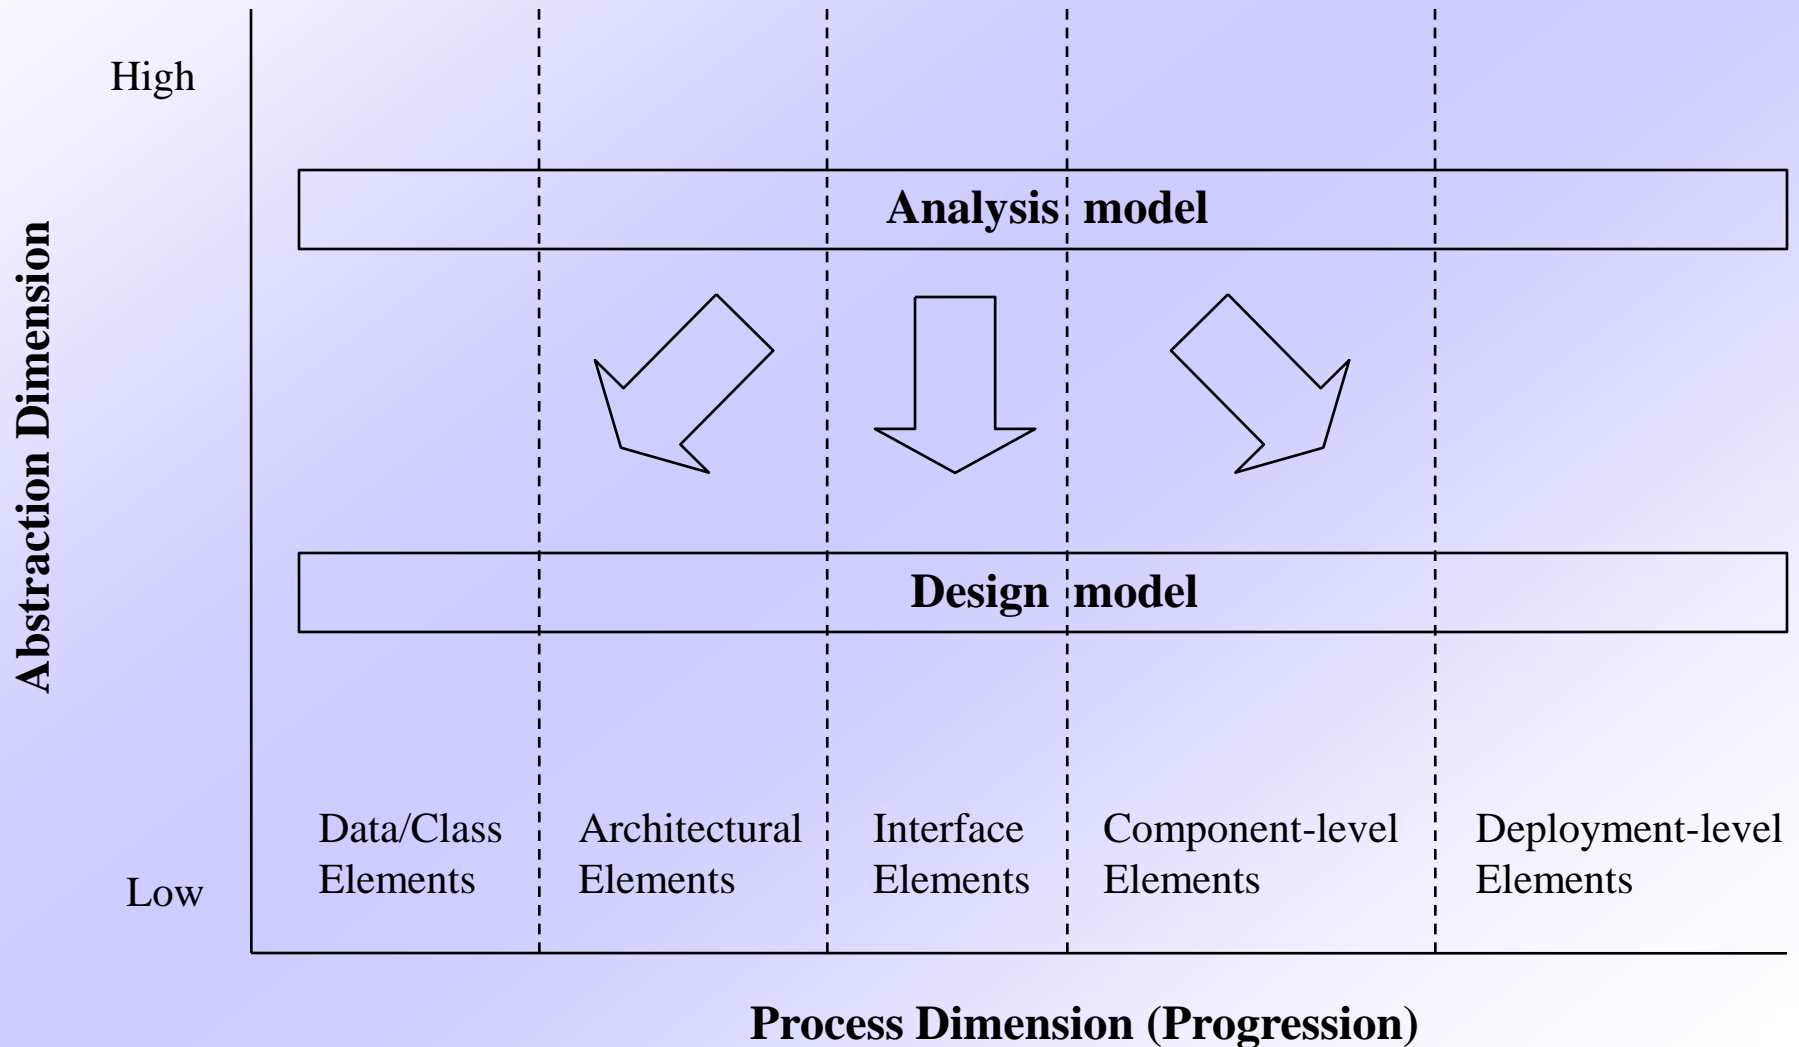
Abstraction Dimension

High

Analysis model

Design model

Data/Class Elements

Architectural Elements

Interface Elements

Component-level Elements

Deployment-level Elements

Low

Process Dimension (Progression)